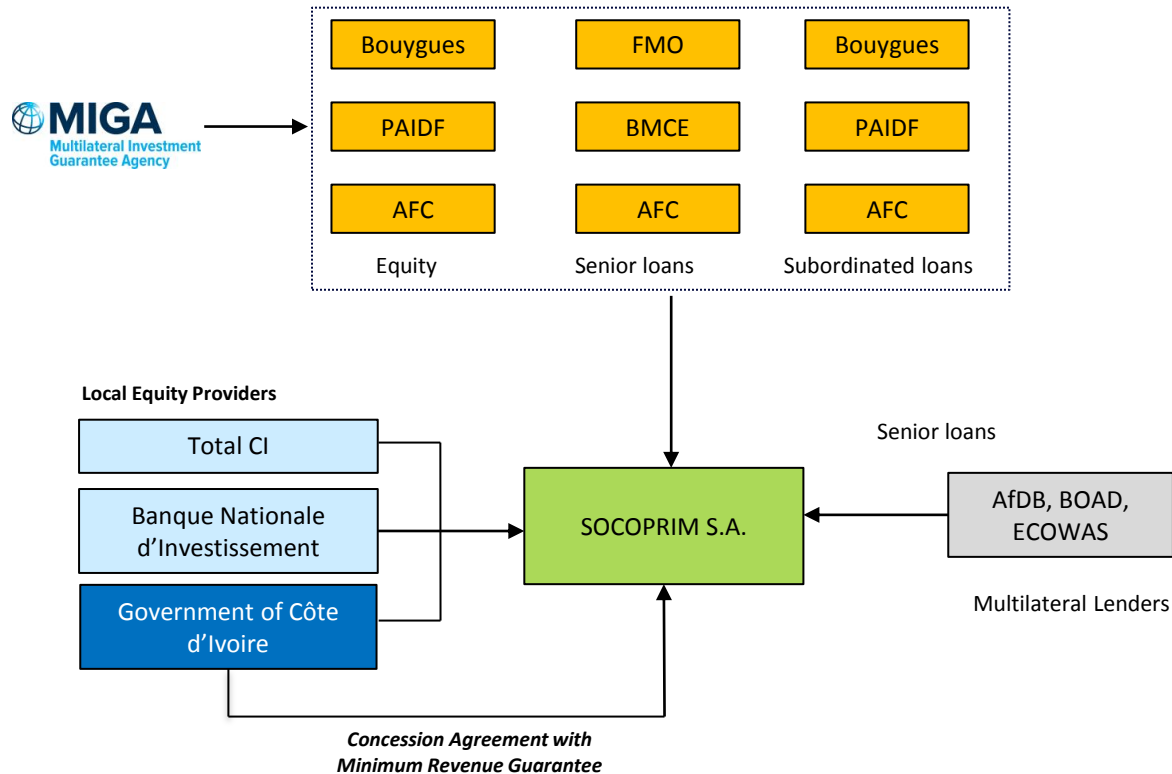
MIGA
Multilateral Investment Guarantee Agency

Bouygues
FMO
Bouygues
PAIDF
BMCE
PAIDF
AFC
AFC
AFC
Equity
Senior loans
Subordinated loans

Local Equity Providers
Total CI
Banque Nationale d'Investissement
Government of Côte d'Ivoire

SOCOPRIM S.A.

Senior loans
AfDB, BOAD, ECOWAS
Multilateral Lenders

Concession Agreement with Minimum Revenue Guarantee